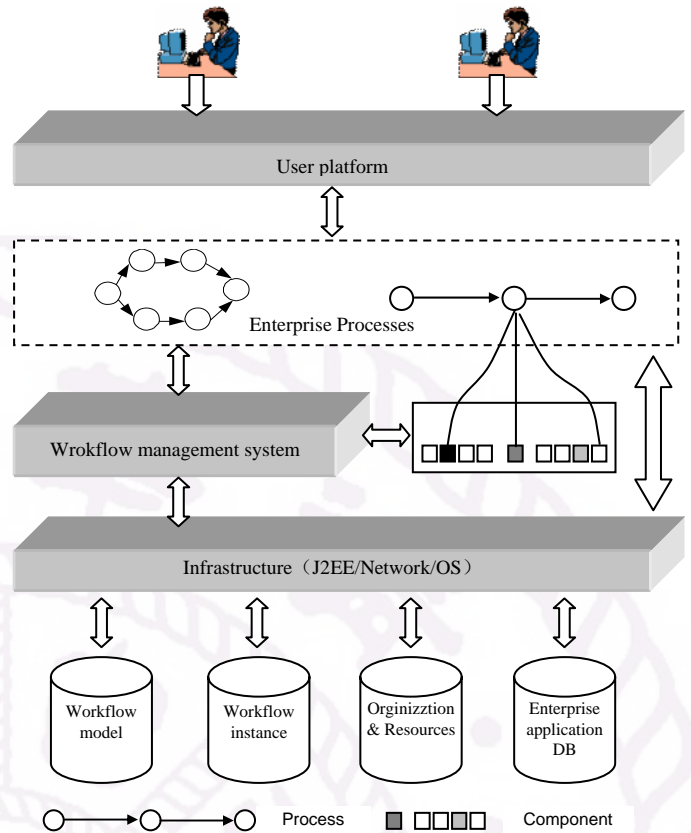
User platform

Enterprise Processes

Wrokflow management system

Infrastructure（J2EE/Network/OS）

Workflow model

Workflow instance

Orginizztion & Resources

Enterprise application DB

Process

Component